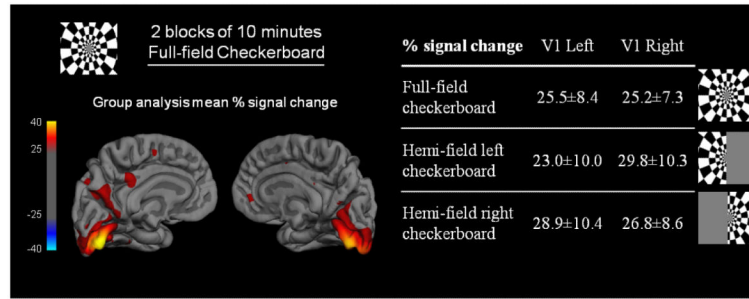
2 blocks of 10 minutes
Full-field Checkerboard

Group analysis mean % signal change

40
25
-25
-40

| % signal change | V1 Left | V1 Right |
|---|---|---|
| Full-field checkerboard | 25.5±8.4 | 25.2±7.3 |
| Hemi-field left checkerboard | 23.0±10.0 | 29.8±10.3 |
| Hemi-field right checkerboard | 28.9±10.4 | 26.8±8.6 |